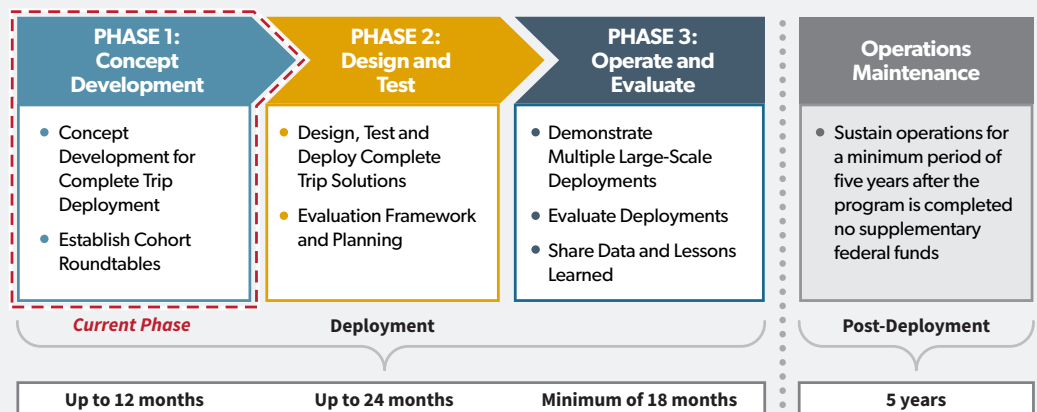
PHASE 1: Concept Development

• Concept Development for Complete Trip Deployment
• Establish Cohort Roundtables

PHASE 2: Design and Test

• Design, Test and Deploy Complete Trip Solutions
• Evaluation Framework and Planning

PHASE 3: Operate and Evaluate

• Demonstrate Multiple Large-Scale Deployments
• Evaluate Deployments
• Share Data and Lessons Learned

Operations Maintenance

• Sustain operations for a minimum period of five years after the program is completed no supplementary federal funds

Current Phase

Deployment

Post-Deployment

Up to 12 months

Up to 24 months

Minimum of 18 months

5 years